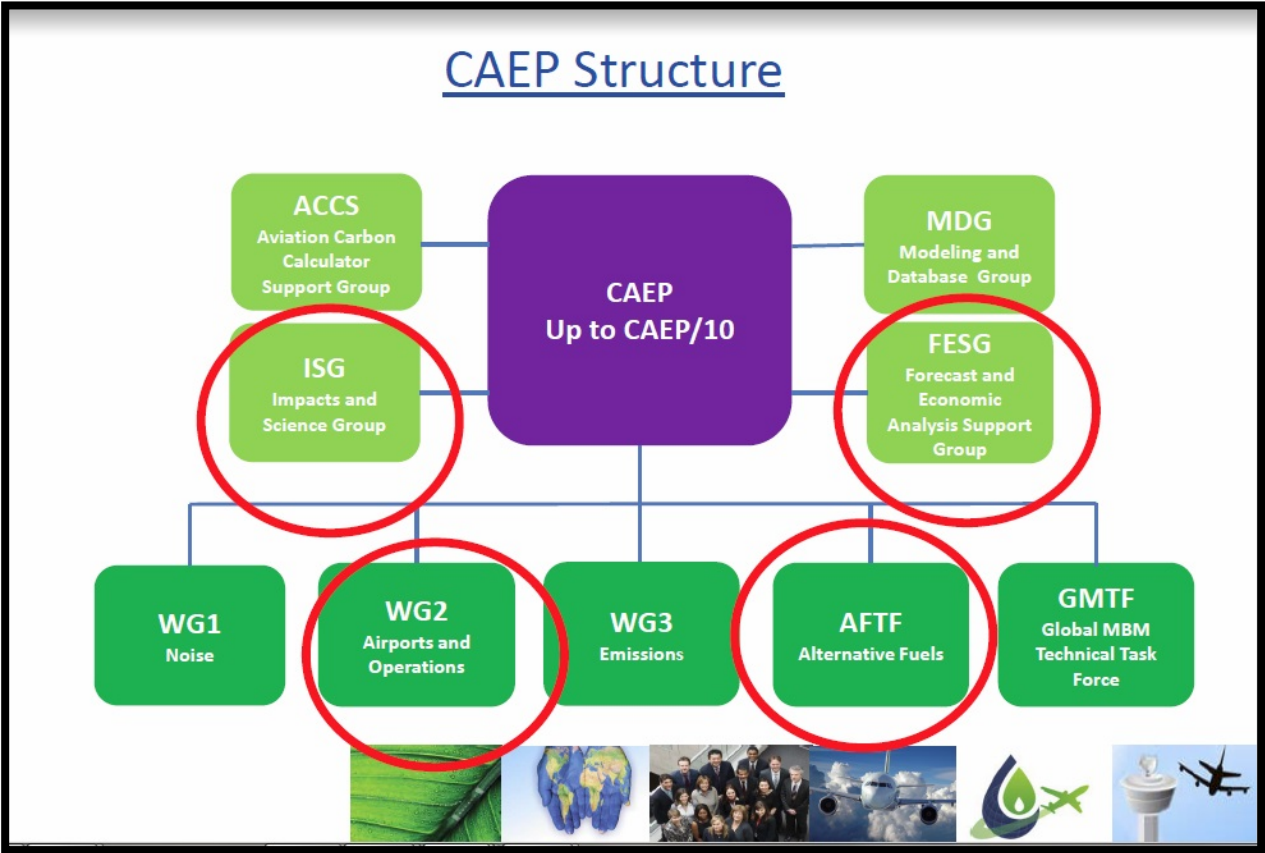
CAEP Structure

ACCS
Aviation Carbon Calculator Support Group

CAEP
Up to CAEP/10

MDG
Modeling and Database Group

ISG
Impacts and Science Group

FESG
Forecast and Economic Analysis Support Group

WG1
Noise

WG2
Airports and Operations

WG3
Emissions

AFTF
Alternative Fuels

GMTF
Global MBM Technical Task Force